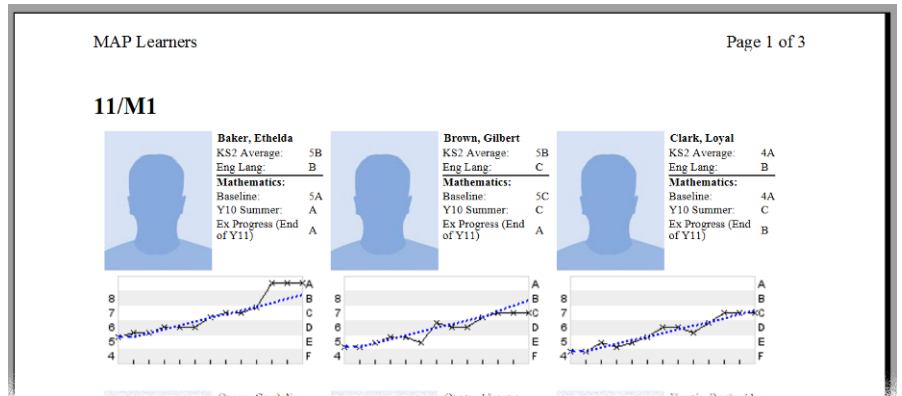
MAP Learners

Page 1 of 3

11/M1

Baker, Ethelda
KS2 Average: 5B
Eng Lang: B
Mathematics:
Baseline: 5A
Y10 Summer: A
Ex Progress (End of Y11) A

8 7 6 5 4
A B C D E F

Brown, Gilbert
KS2 Average: 5B
Eng Lang: C
Mathematics:
Baseline: 5C
Y10 Summer: C
Ex Progress (End of Y11) A

8 7 6 5 4
A B C D E F

Clark, Loyal
KS2 Average: 4A
Eng Lang: B
Mathematics:
Baseline: 4A
Y10 Summer: C
Ex Progress (End of Y11) B

8 7 6 5 4
A B C D E F